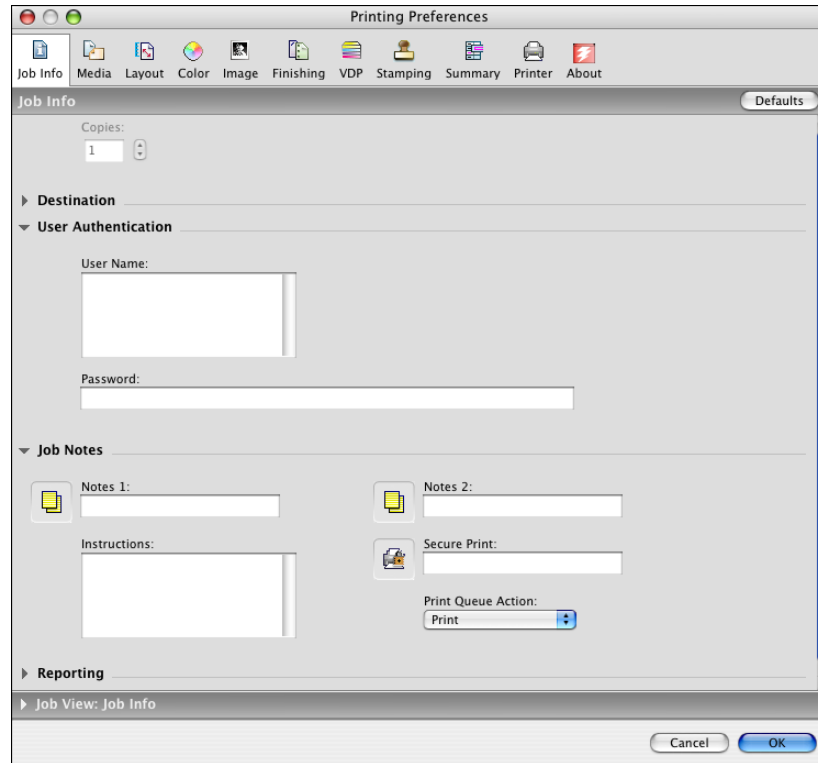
Printing Preferences

Job Info Media Layout Color Image Finishing VDP Stamping Summary Printer About

Job Info

Defaults

Copies:
1

Destination

User Authentication

User Name:

Password:

Job Notes

Notes 1:

Notes 2:

Instructions:

Secure Print:

Print Queue Action:
Print

Reporting

Job View: Job Info

Cancel OK